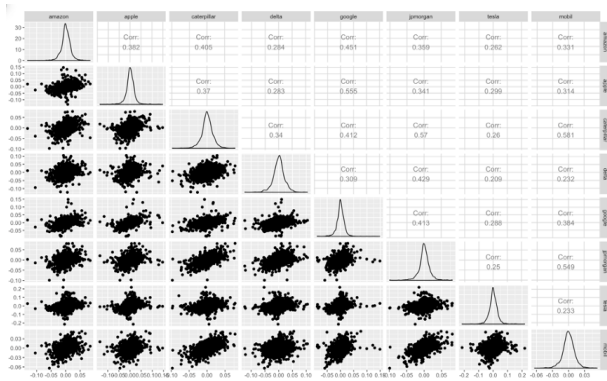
amazon apple caterpillar delta google jpmorgan tesla mobil

amazon
30
20
10
0
Corr: 0.382
Corr: 0.405
Corr: 0.284
Corr: 0.451
Corr: 0.359
Corr: 0.262
Corr: 0.331

apple
0.15
0.10
0.05
0.00
-0.05
-0.10
Corr: 0.37
Corr: 0.283
Corr: 0.555
Corr: 0.341
Corr: 0.299
Corr: 0.314

caterpillar
0.05
0.00
-0.05
-0.10
Corr: 0.34
Corr: 0.412
Corr: 0.57
Corr: 0.26
Corr: 0.581

delta
0.10
0.05
0.00
-0.05
-0.10
Corr: 0.309
Corr: 0.429
Corr: 0.209
Corr: 0.232

google
0.15
0.10
0.05
0.00
-0.05
Corr: 0.413
Corr: 0.288
Corr: 0.384

jpmorgan
0.05
0.00
-0.05
Corr: 0.25
Corr: 0.549

tesla
0.1
0.0
-0.1
-0.2
Corr: 0.233

mobil
0.03
0.00
-0.03
-0.06

-0.10 -0.05 0.00 0.05 -0.10-0.050.000.050.10 -0.10 -0.05 0.00 0.05 -0.10-0.05 0.00 0.05 0.10 -0.05 0.00 0.05 0.10 0.15 -0.05 0.00 0.05 -0.2 -0.1 0.0 0.1 0.2 -0.06 -0.03 0.00 0.03